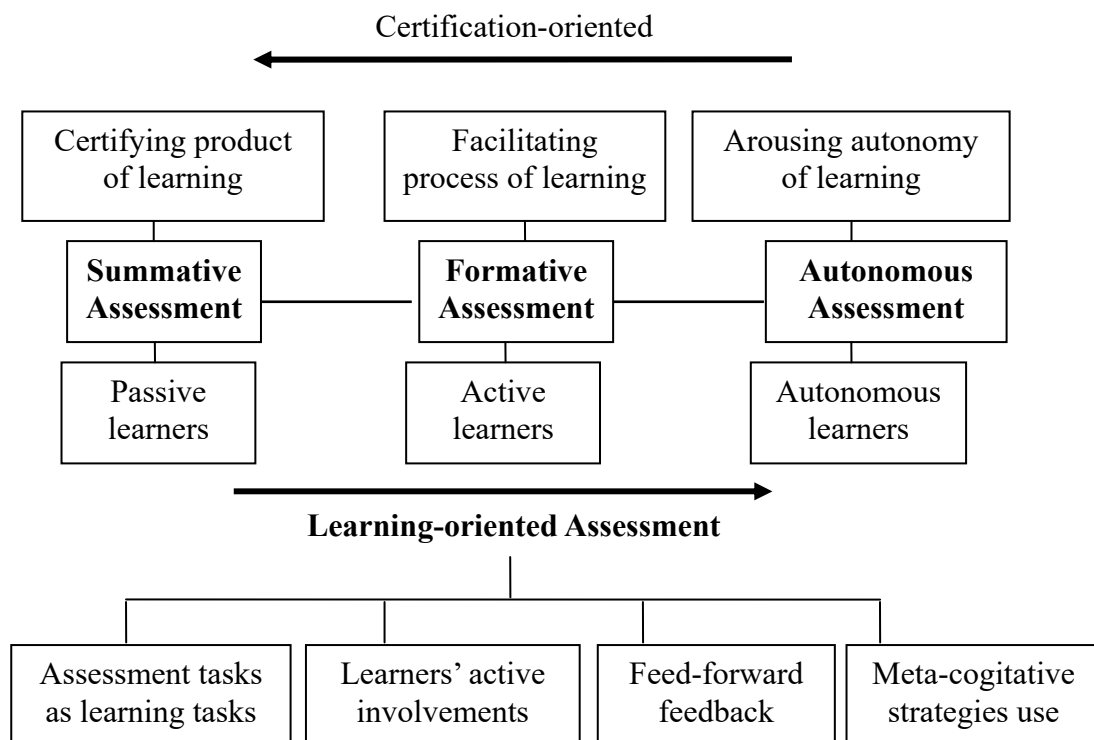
Certification-oriented

Certifying product of learning

Facilitating process of learning

Arousing autonomy of learning

**Summative Assessment**

**Formative Assessment**

**Autonomous Assessment**

Passive learners

Active learners

Autonomous learners

**Learning-oriented Assessment**

Assessment tasks as learning tasks

Learners' active involvements

Feed-forward feedback

Meta-cogitative strategies use